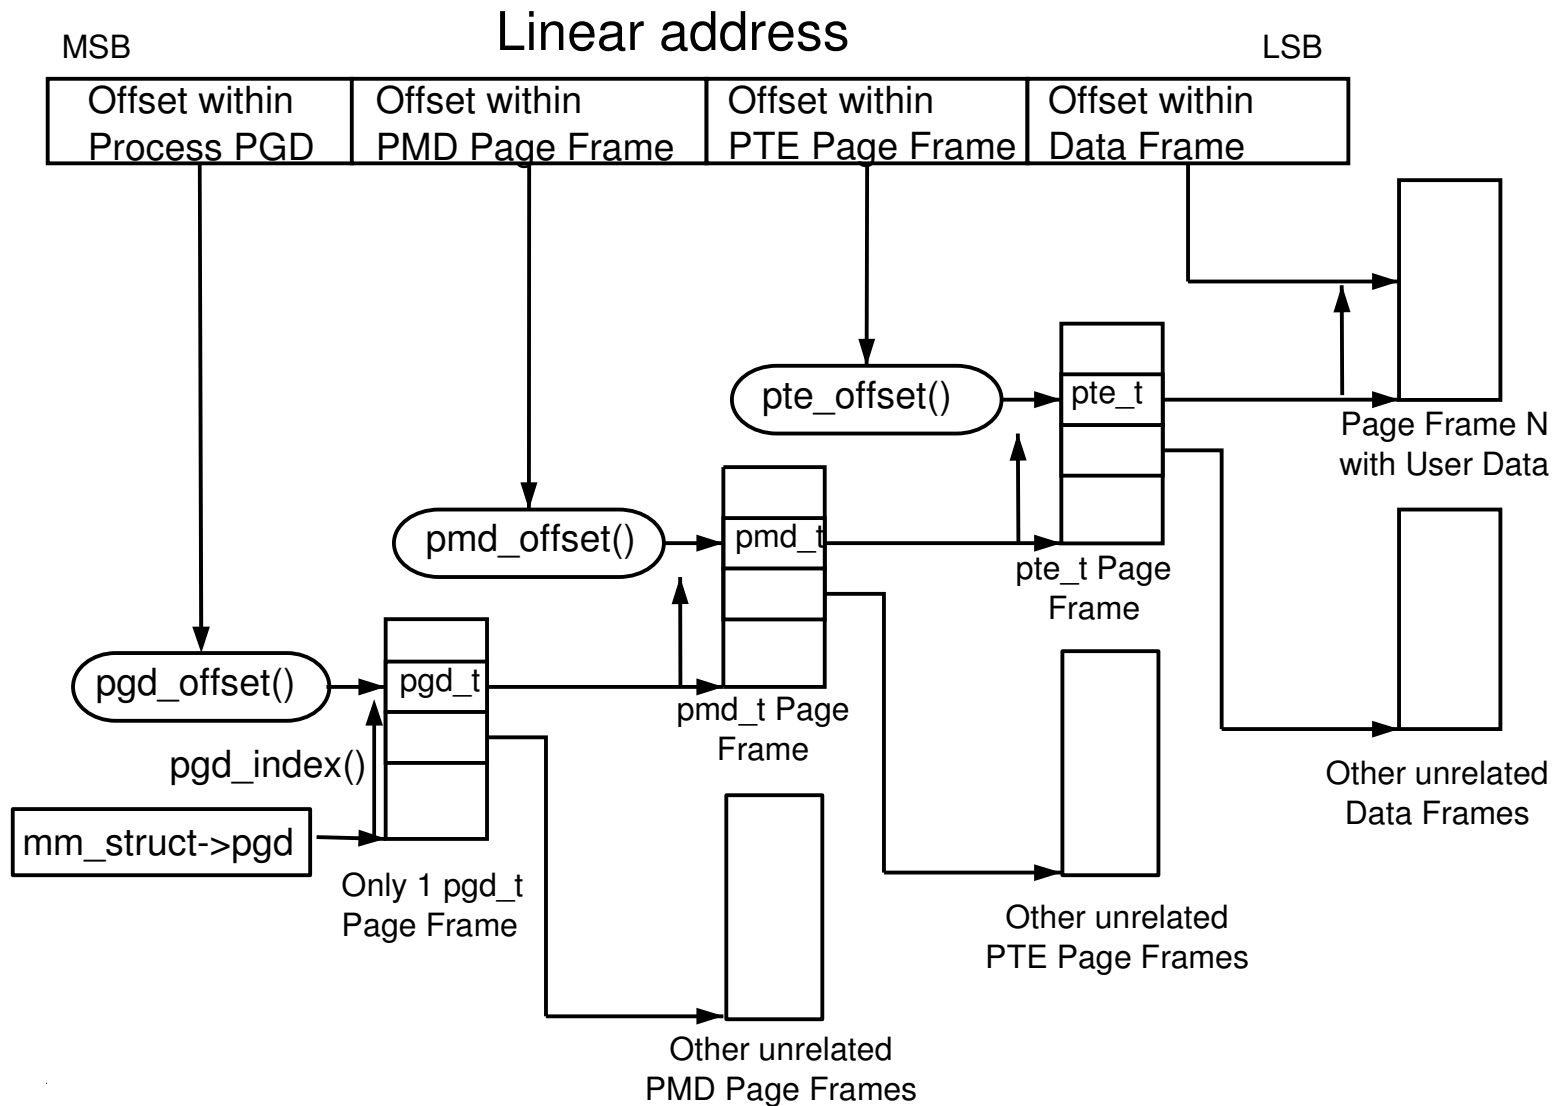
Linear address

MSB

LSB

| Offset within Process PGD | Offset within PMD Page Frame | Offset within PTE Page Frame | Offset within Data Frame |
|---|---|---|---|

pte_offset()

pte_t

Page Frame N with User Data

pmd_offset()

pmd_t

pte_t Page Frame

pgd_offset()

pgd_t

pmd_t Page Frame

pgd_index()

Other unrelated Data Frames

mm_struct->pgd

Only 1 pgd_t Page Frame

Other unrelated PTE Page Frames

Other unrelated PMD Page Frames